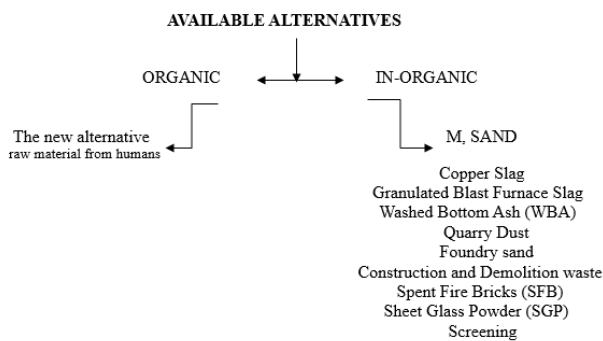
AVAILABLE ALTERNATIVES

ORGANIC

IN-ORGANIC

The new alternative raw material from humans

M, SAND

Copper Slag
Granulated Blast Furnace Slag
Washed Bottom Ash (WBA)
Quarry Dust
Foundry sand
Construction and Demolition waste
Spent Fire Bricks (SFB)
Sheet Glass Powder (SGP)
Screening